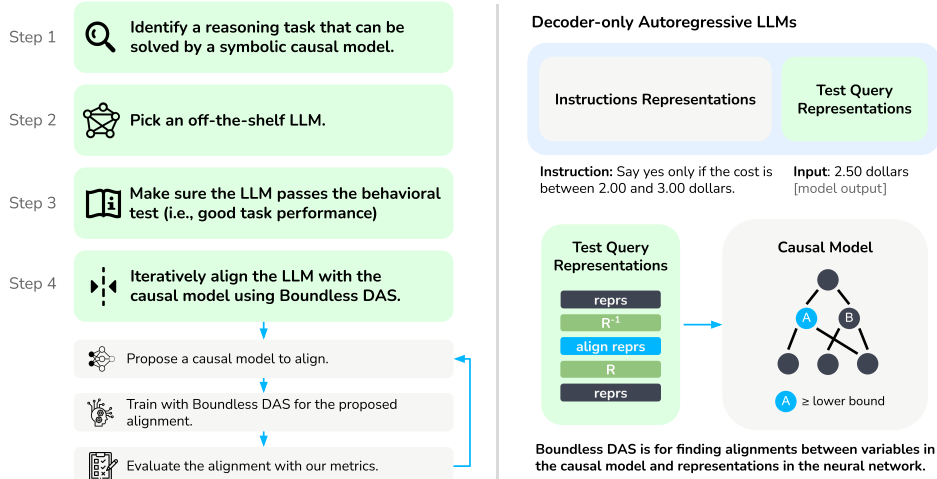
Step 1 Identify a reasoning task that can be solved by a symbolic causal model.

Step 2 Pick an off-the-shelf LLM.

Step 3 Make sure the LLM passes the behavioral test (i.e., good task performance)

Step 4 Iteratively align the LLM with the causal model using Boundless DAS.

Propose a causal model to align.

Train with Boundless DAS for the proposed alignment.

Evaluate the alignment with our metrics.

Decoder-only Autoregressive LLMs

Instructions Representations

Test Query Representations

Instruction: Say yes only if the cost is between 2.00 and 3.00 dollars.

Input: 2.50 dollars [model output]

Test Query Representations

reprs

$R^{-1}$

align reprs

R

reprs

Causal Model

A

B

A ≥ lower bound

Boundless DAS is for finding alignments between variables in the causal model and representations in the neural network.